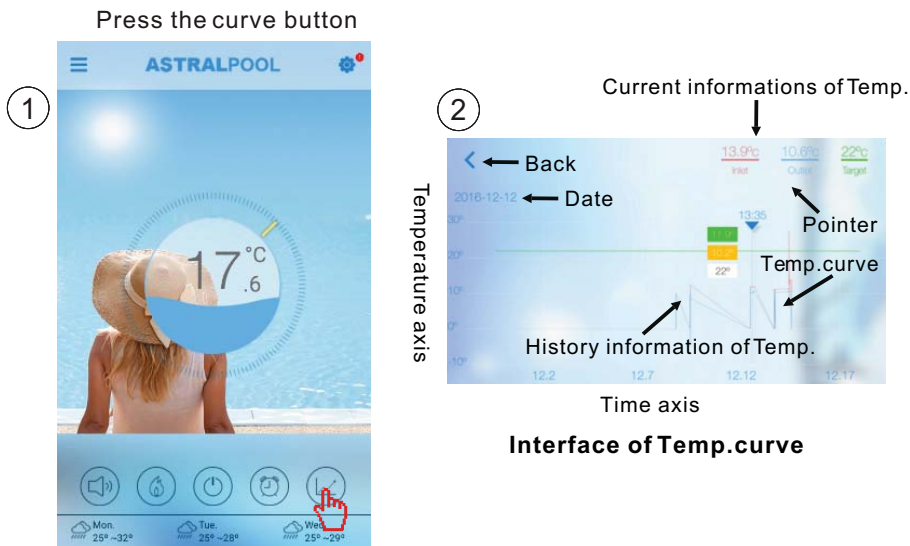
Press the curve button

1

ASTRALPOOL

17 °C .6

Mon. 25° ~32°

Tue. 25° ~28°

Wed 25° ~29°

2

Current informations of Temp.

Back

13.9°c Inlet

10.6°c Outlet

22°c Target

2016-12-12

Date

Temperature axis

30°

20°

10°

0°

-10°

13:35

11.9

10.2

22°

Pointer

Temp.curve

History information of Temp.

12.2

12.7

12.12

12.17

Time axis

Interface of Temp.curve